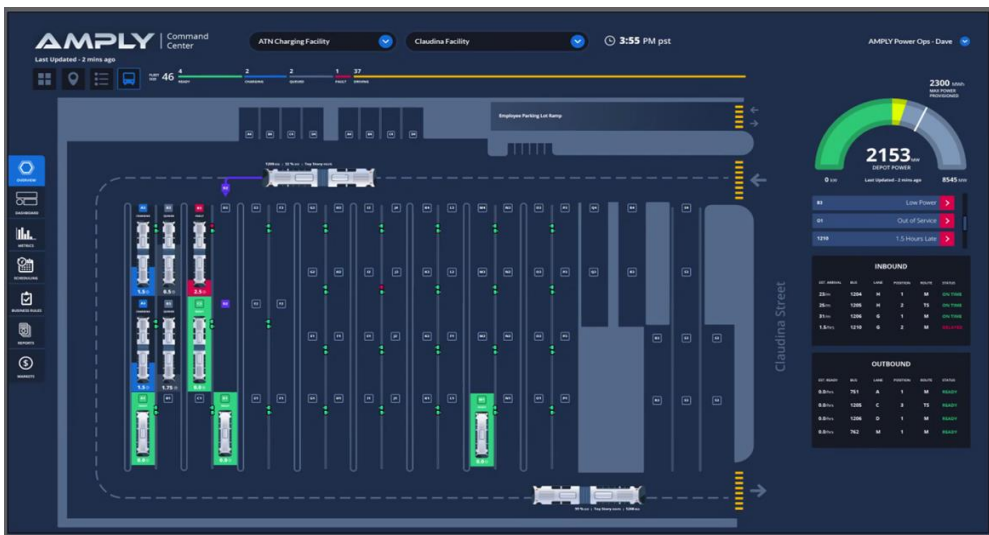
AMPLY Command Center

Last Updated - 2 mins ago

ATN Charging Facility

Claudina Facility

3:55 PM pst

AMPLY Power Ops - Dave

46

4 READY

2 CHARGING

2 QUEUED

1 FAULT

37 DRIVING

Employee Parking Lot Ramp

OVERVIEW

DASHBOARD

METRICS

SCHEDULING

BUSINESS RULES

REPORTS

PAYMENTS

2300 MAX POWER PROVISIONED

2153 kW DEPOT POWER

0 kW

Last Updated - 2 mins ago

8545 kW

B3 Low Power

G1 Out of Service

1210 1.5 Hours Late

INBOUND

| EST. ARRIVAL | BUS | LANE | POSITION | ROUTE | STATUS |
|---|---|---|---|---|---|
| 23m | 1204 | H | 1 | M | ON TIME |
| 26m | 1205 | H | 2 | T5 | ON TIME |
| 31m | 1206 | G | 1 | M | ON TIME |
| 1.5 hrs | 1210 | G | 2 | M | DELAYED |

OUTBOUND

| EST. READY | BUS | LANE | POSITION | ROUTE | STATUS |
|---|---|---|---|---|---|
| 0.0 hrs | 751 | A | 1 | M | READY |
| 0.0 hrs | 1205 | C | 4 | T5 | READY |
| 0.0 hrs | 1206 | D | 1 | M | READY |
| 0.0 hrs | 762 | M | 1 | M | READY |

Claudina Street